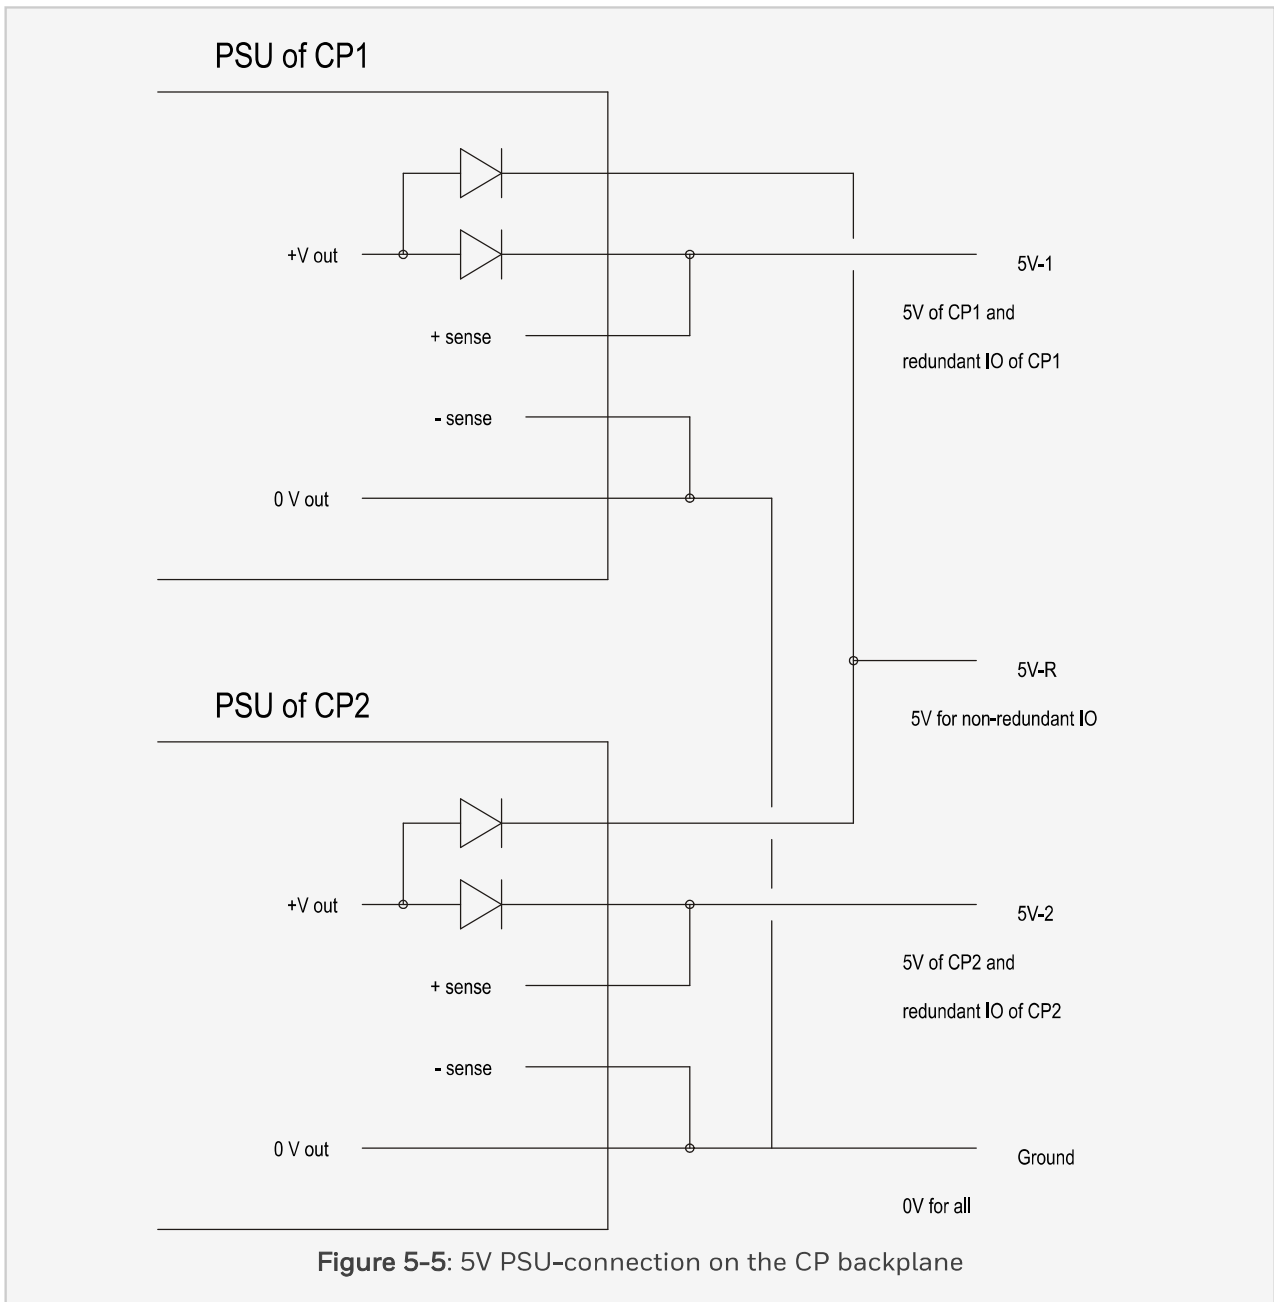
PSU of CP1

+V out

+ sense

- sense

0 V out

5V-1

5V of CP1 and

redundant IO of CP1

5V-R

5V for non-redundant IO

PSU of CP2

+V out

+ sense

- sense

0 V out

5V-2

5V of CP2 and

redundant IO of CP2

Ground

0V for all

Figure 5-5: 5V PSU-connection on the CP backplane